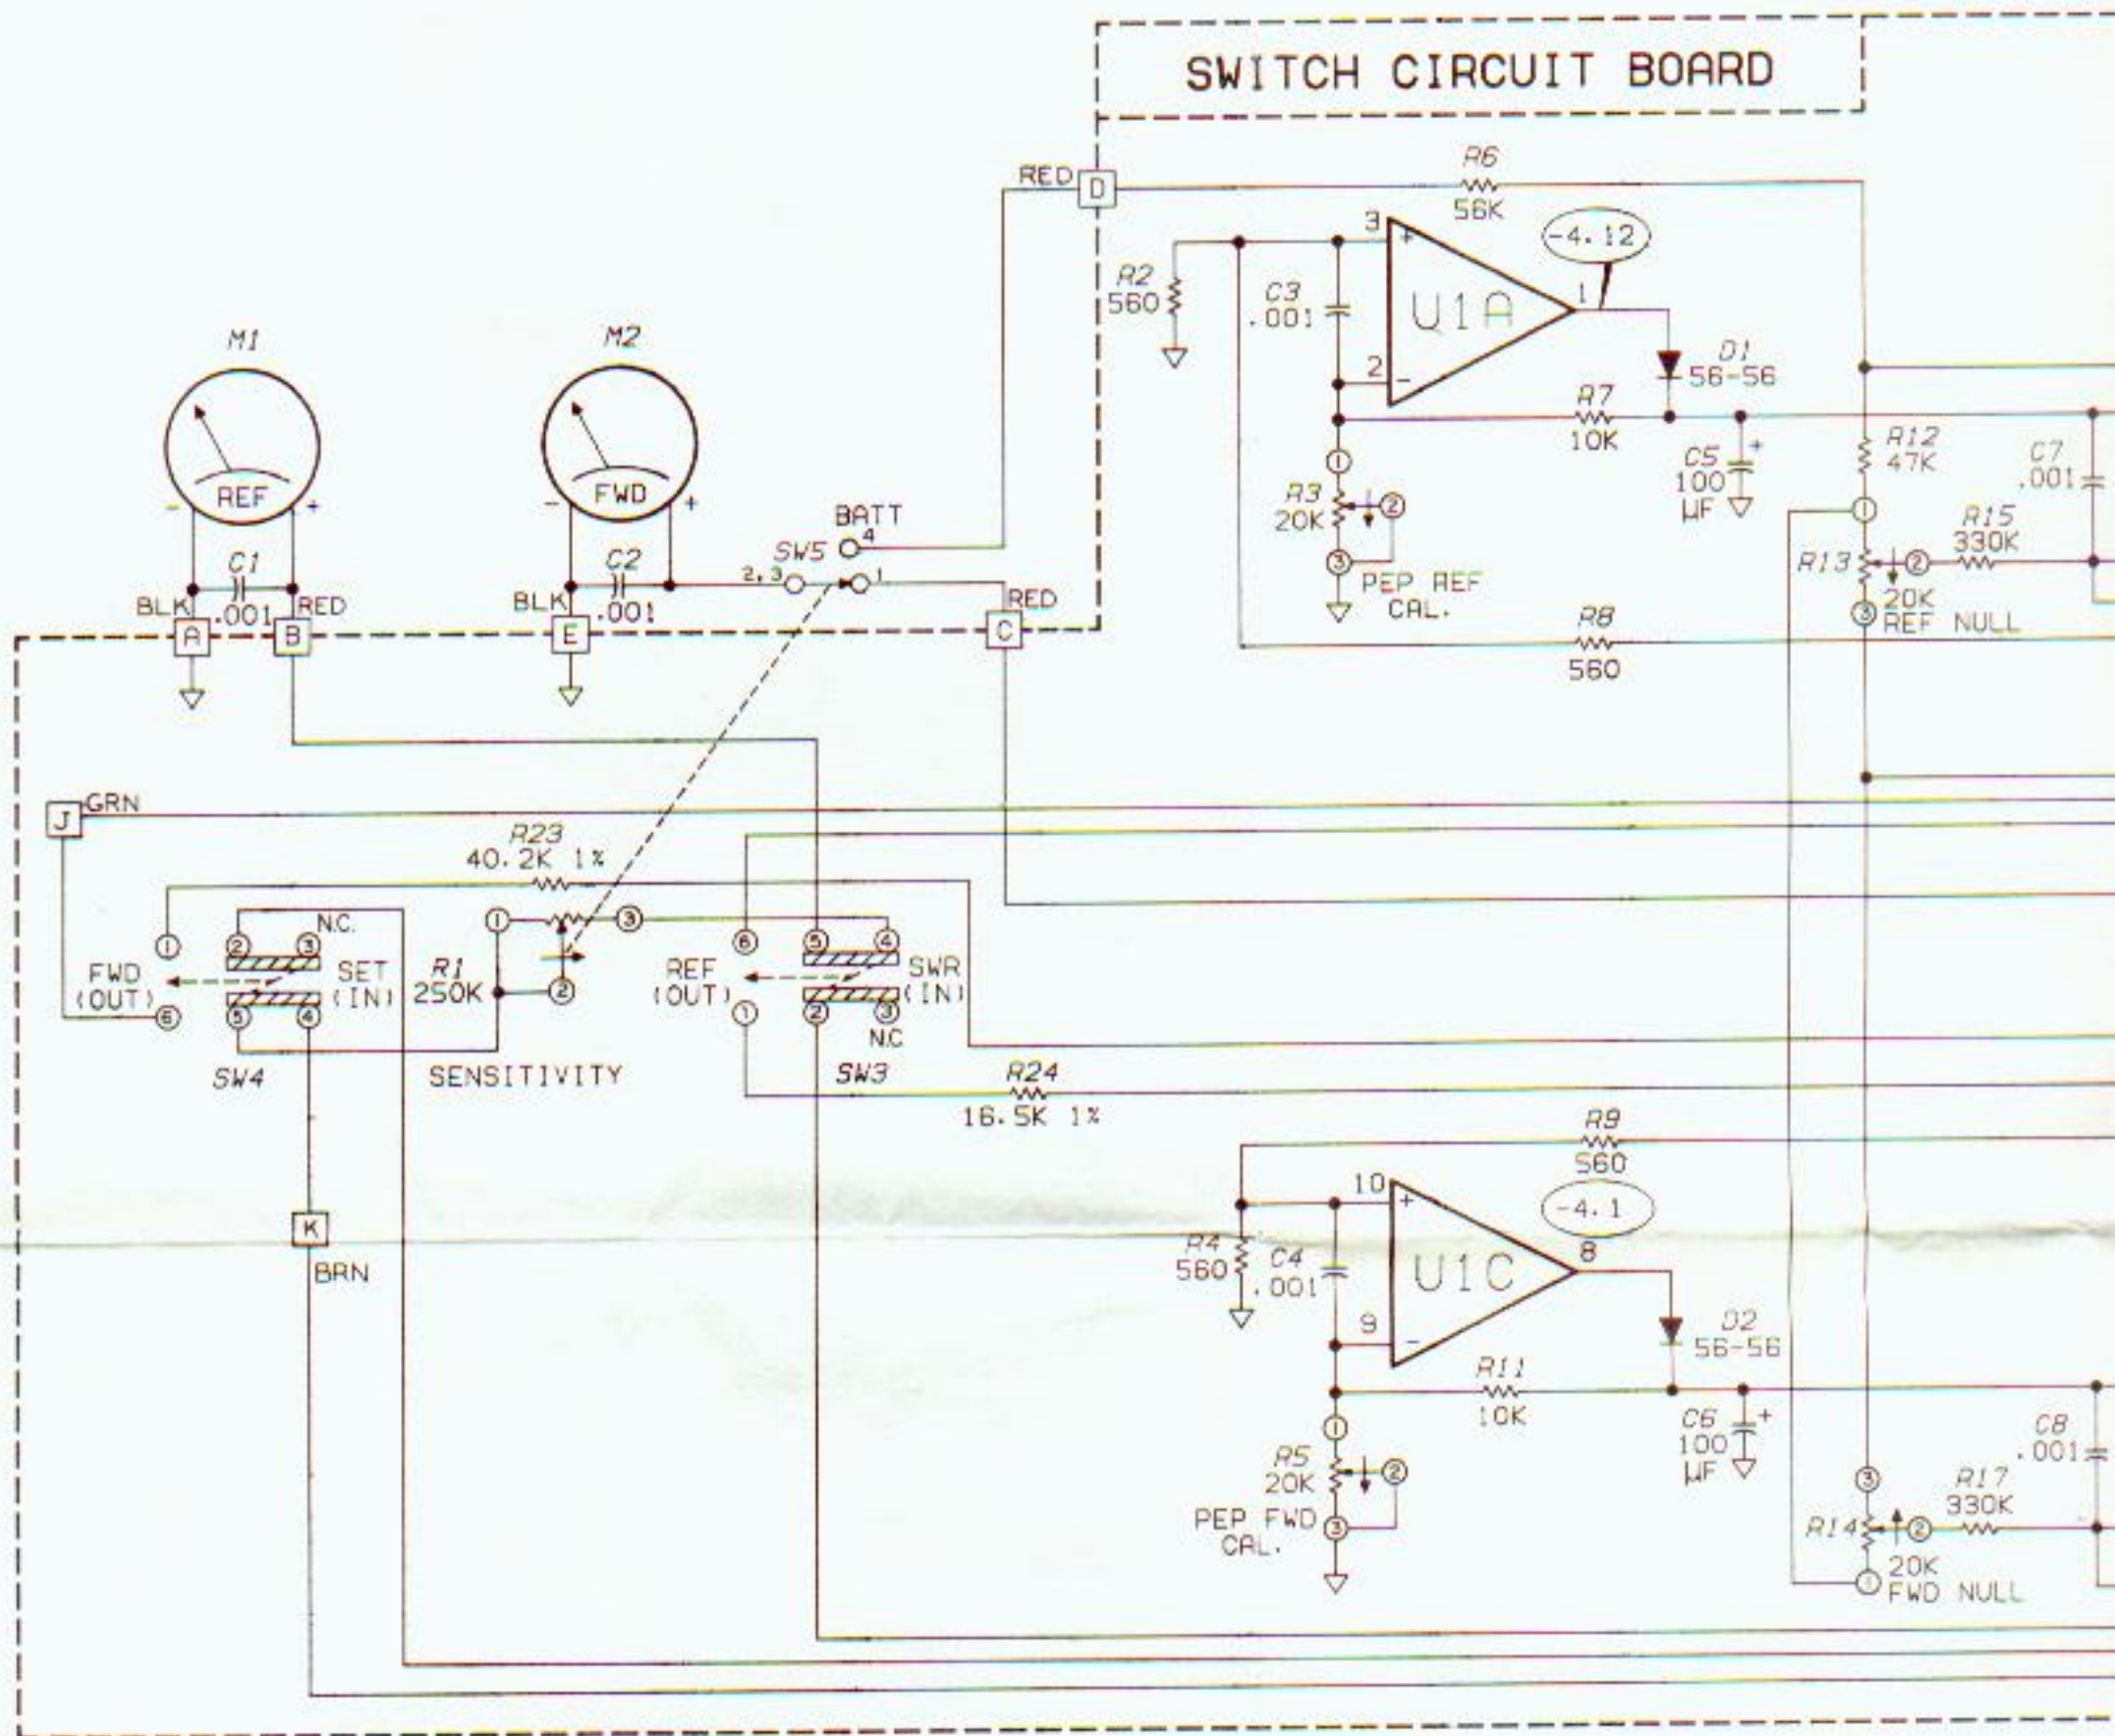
SWITCH CIRCUIT BOARD

RED D

R6
56K

3 +
U1A
1
-4.12
2 -

R2
560

C3
.001

D1
56-56

R7
10K

C5
100
µF

R12
47K

C7
.001

M1
REF
- +

M2
FWD
- +

C1
.001
BLK RED
A B

C2
.001
BLK
E

SW5
BATT
4
2,3
1

RED
C

R3
20K
1
2
3
PEP REF
CAL.

R8
560

R13
1
2
3
20K
REF NULL

R15
330K

J GRN

R23
40.2K 1%

1
2
3
R1
250K
SENSITIVITY

FWD
(OUT)
1
2 3
N.C.
SET
(IN)
5 4
6
SW4

REF
(OUT)
6
5 4
SWR
(IN)
1
2 3
N.C
SW3

R24
16.5K 1%

R9
560

K
BRN

R4
560

C4
.001

10 +
U1C
8
-4.1
9 -

D2
56-56

R11
10K

C6
100
µF

C8
.001

R5
20K
1
2
3
PEP FWD
CAL.

R14
3
2
1
20K
FWD NULL

R17
330K